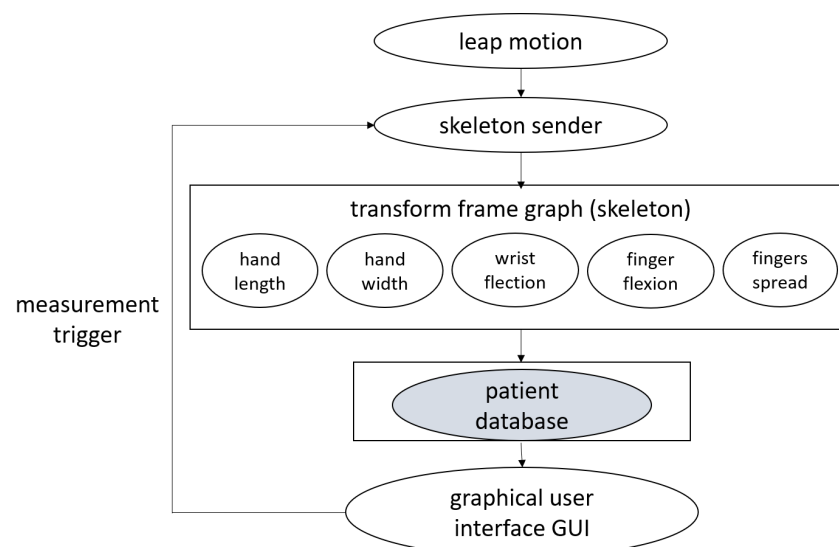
leap motion

skeleton sender

measurement trigger

transform frame graph (skeleton)

hand length

hand width

wrist flection

finger flexion

fingers spread

patient database

graphical user interface GUI